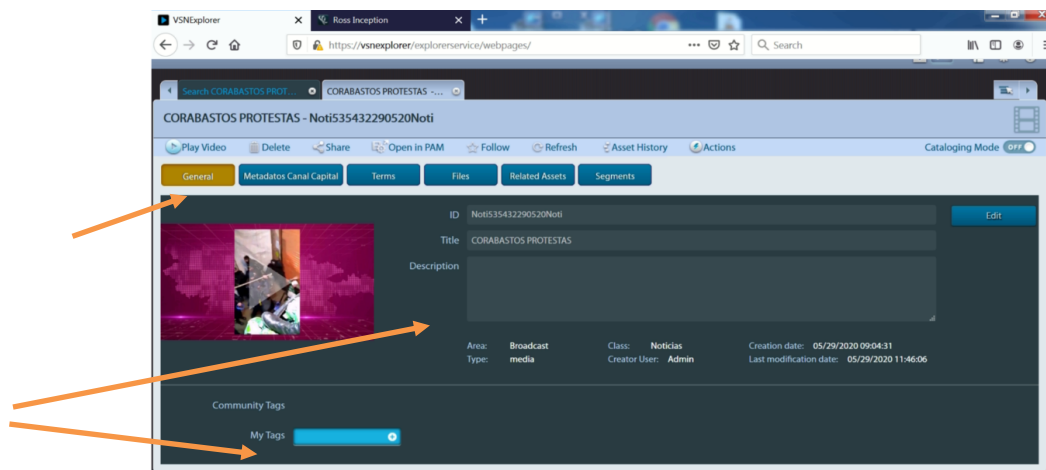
VSNExplorer
Ross Inception
https://vsnexplorer/explorerservice/webpages/
Search

Search CORABASTOS PROT...
CORABASTOS PROTESTAS -...

CORABASTOS PROTESTAS - Noti535432290520Noti

Play Video
Delete
Share
Open in PAM
Follow
Refresh
Asset History
Actions
Cataloging Mode OFF

General
Metadatos Canal Capital
Terms
Files
Related Assets
Segments

ID Noti535432290520Noti
Edit
Title CORABASTOS PROTESTAS
Description

Area: Broadcast
Type: media
Class: Noticias
Creator User: Admin
Creation date: 05/29/2020 09:04:31
Last modification date: 05/29/2020 11:46:06

Community Tags

My Tags